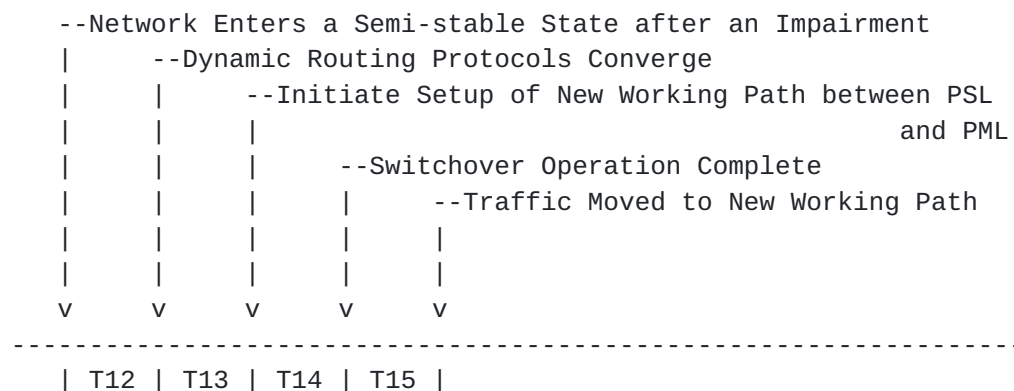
--Network Enters a Semi-stable State after an Impairment
|     --Dynamic Routing Protocols Converge
|     |     --Initiate Setup of New Working Path between PSL
|     |     |                                         and PML
|     |     |     --Switchover Operation Complete
|     |     |     |     --Traffic Moved to New Working Path
|     |     |     |     |
|     |     |     |     |
v     v     v     v     v
--------------------------------------------------------------------
| T12 | T13 | T14 | T15 |